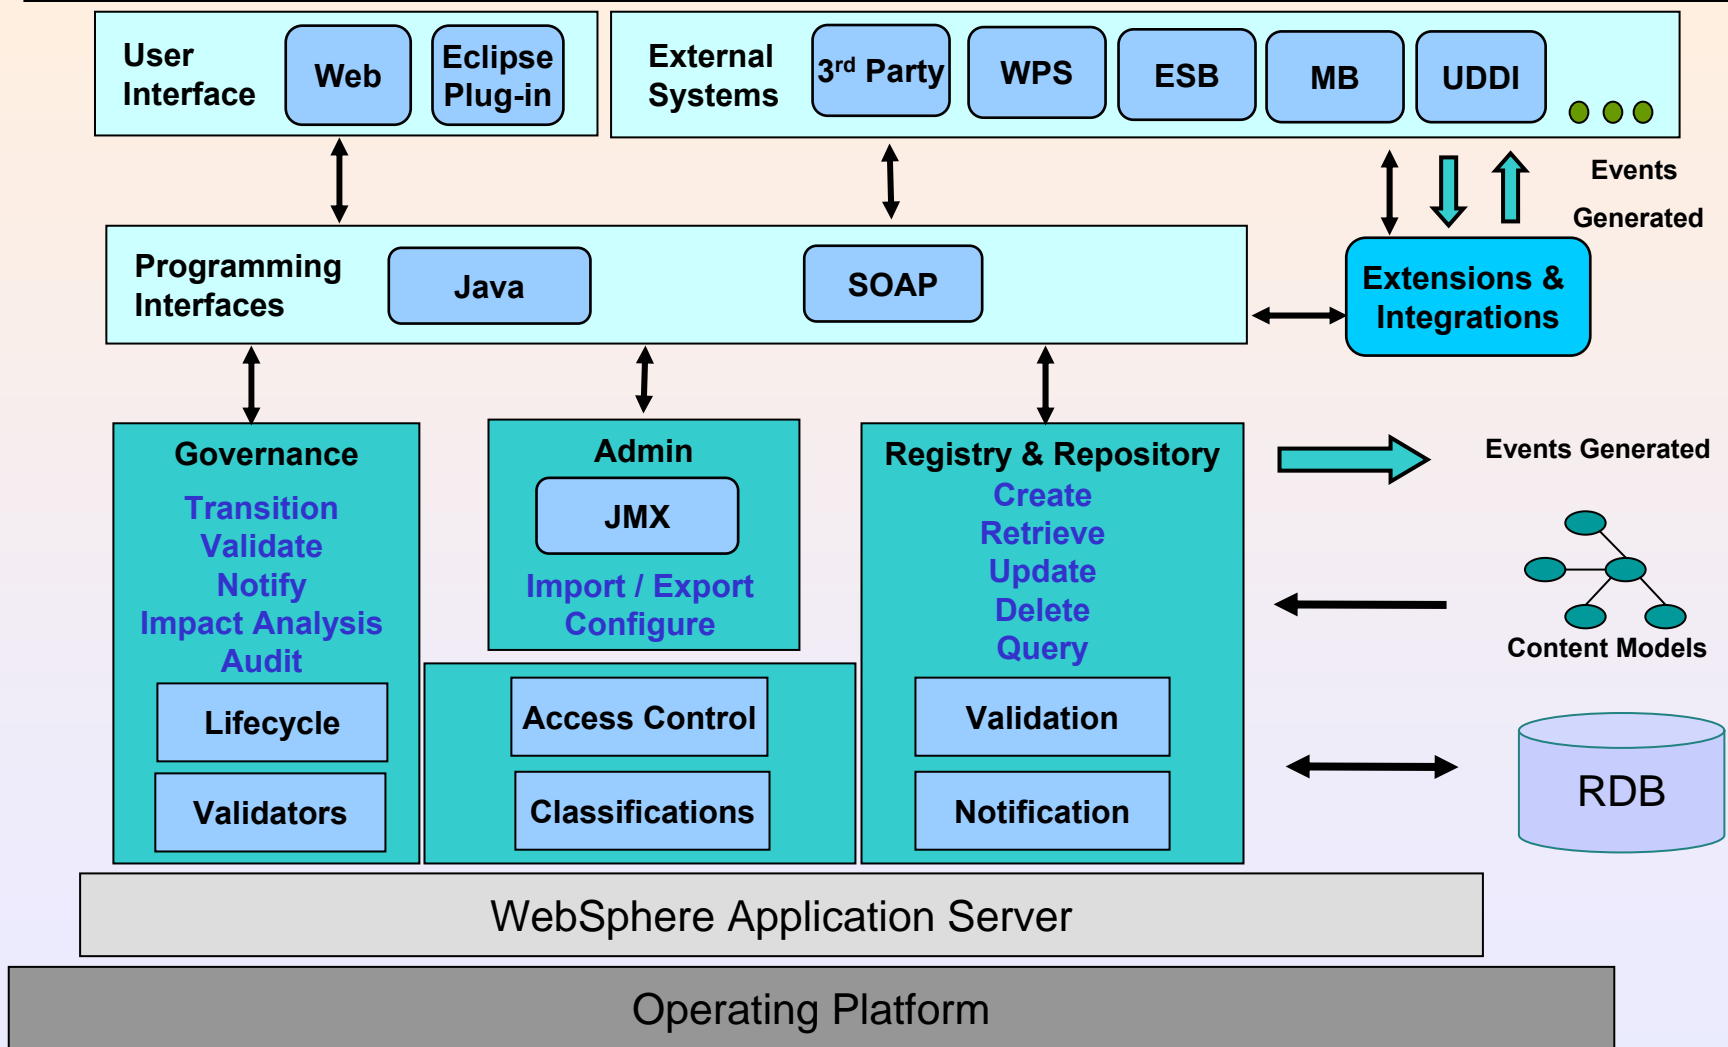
User Interface

Web

Eclipse Plug-in

External Systems

3$^{rd}$ Party

WPS

ESB

MB

UDDI

Events Generated

Programming Interfaces

Java

SOAP

Extensions & Integrations

Governance

Transition
Validate
Notify
Impact Analysis
Audit

Lifecycle

Validators

Admin

JMX

Import / Export
Configure

Access Control

Classifications

Registry & Repository

Create
Retrieve
Update
Delete
Query

Validation

Notification

Events Generated

Content Models

RDB

WebSphere Application Server

Operating Platform